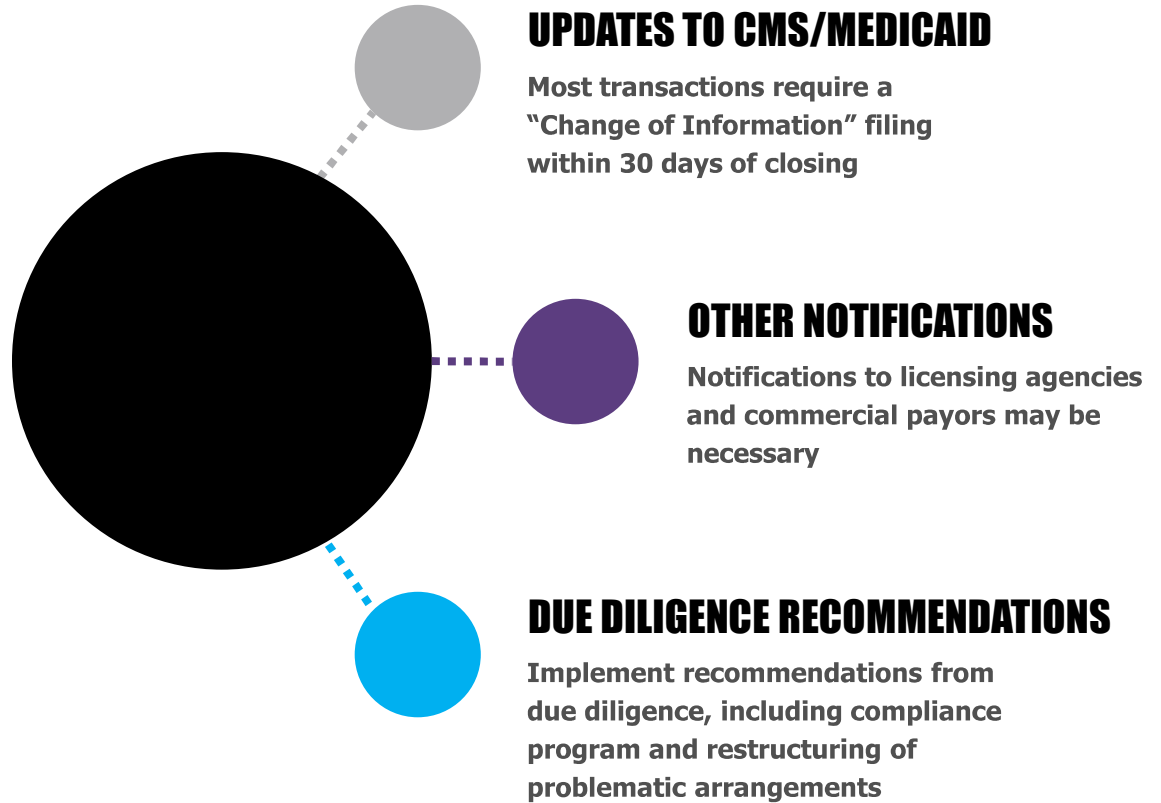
UPDATES TO CMS/MEDICAID

Most transactions require a “Change of Information” filing within 30 days of closing

OTHER NOTIFICATIONS

Notifications to licensing agencies and commercial payors may be necessary

DUE DILIGENCE RECOMMENDATIONS

Implement recommendations from due diligence, including compliance program and restructuring of problematic arrangements